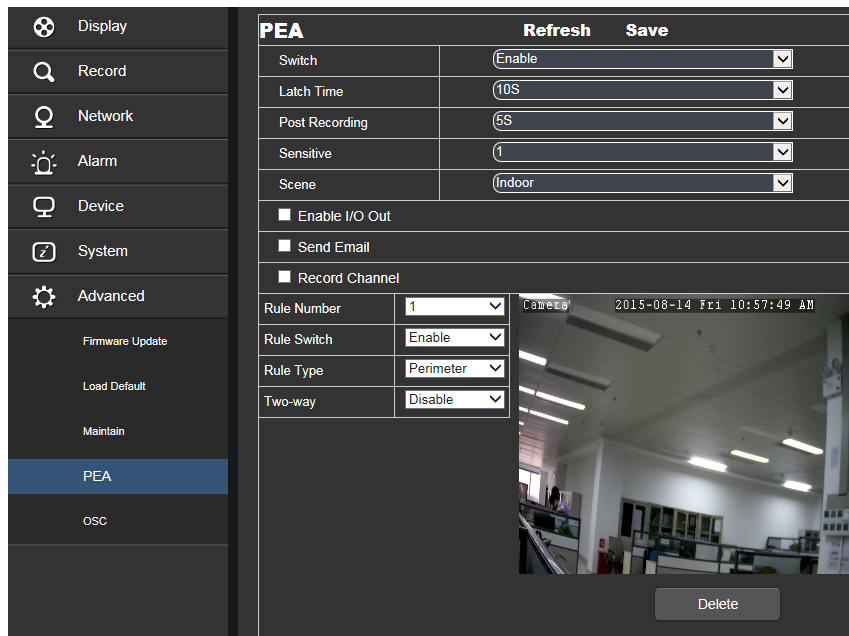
Display
Record
Network
Alarm
Device
System
Advanced
Firmware Update
Load Default
Maintain
PEA
OSC

PEA Refresh Save

| Switch | Enable |
|---|---|
| Latch Time | 10S |
| Post Recording | 5S |
| Sensitive | 1 |
| Scene | Indoor |

Enable I/O Out
Send Email
Record Channel

| Rule Number | 1 |
|---|---|
| Rule Switch | Enable |
| Rule Type | Perimeter |
| Two-way | Disable |

Camera 2015-08-14 Fri 10:57:49 AM

Delete